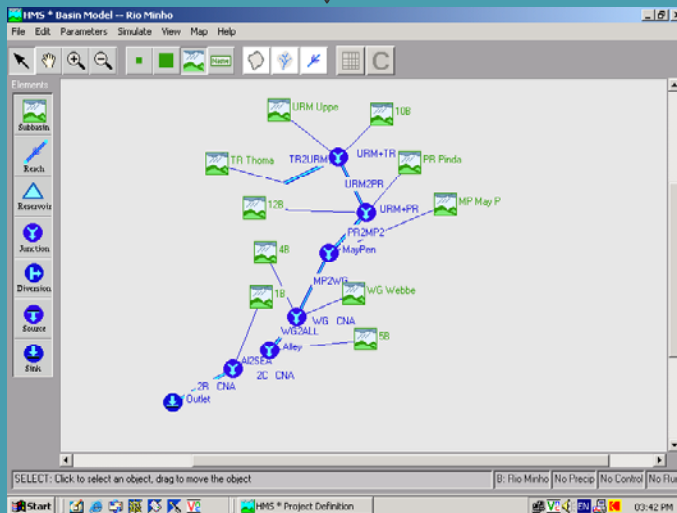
HMS * Basin Model -- Rio Minho

File Edit Parameters Simulate View Map Help

Elements
Subbasin
Reach
Reservoir
Junction
Diversion
Source
Sink

URM Uppe
10B
TR Thoma
TR2URM
URM+TR
PR Pinda
URM2PR
MP May P
12B
URM+PR
PR2MP2
4B
MayPen
MP2WG
WG Webbe
1B
WG CNA
WG2ALL
5B
Alley
Al2SEA
2C CNA
2R CNA
Outlet

SELECT: Click to select an object, drag to move the object
B: Rio Minho
No Precip
No Control
No Flu

Start
HMS * Project Definition
03:42 PM